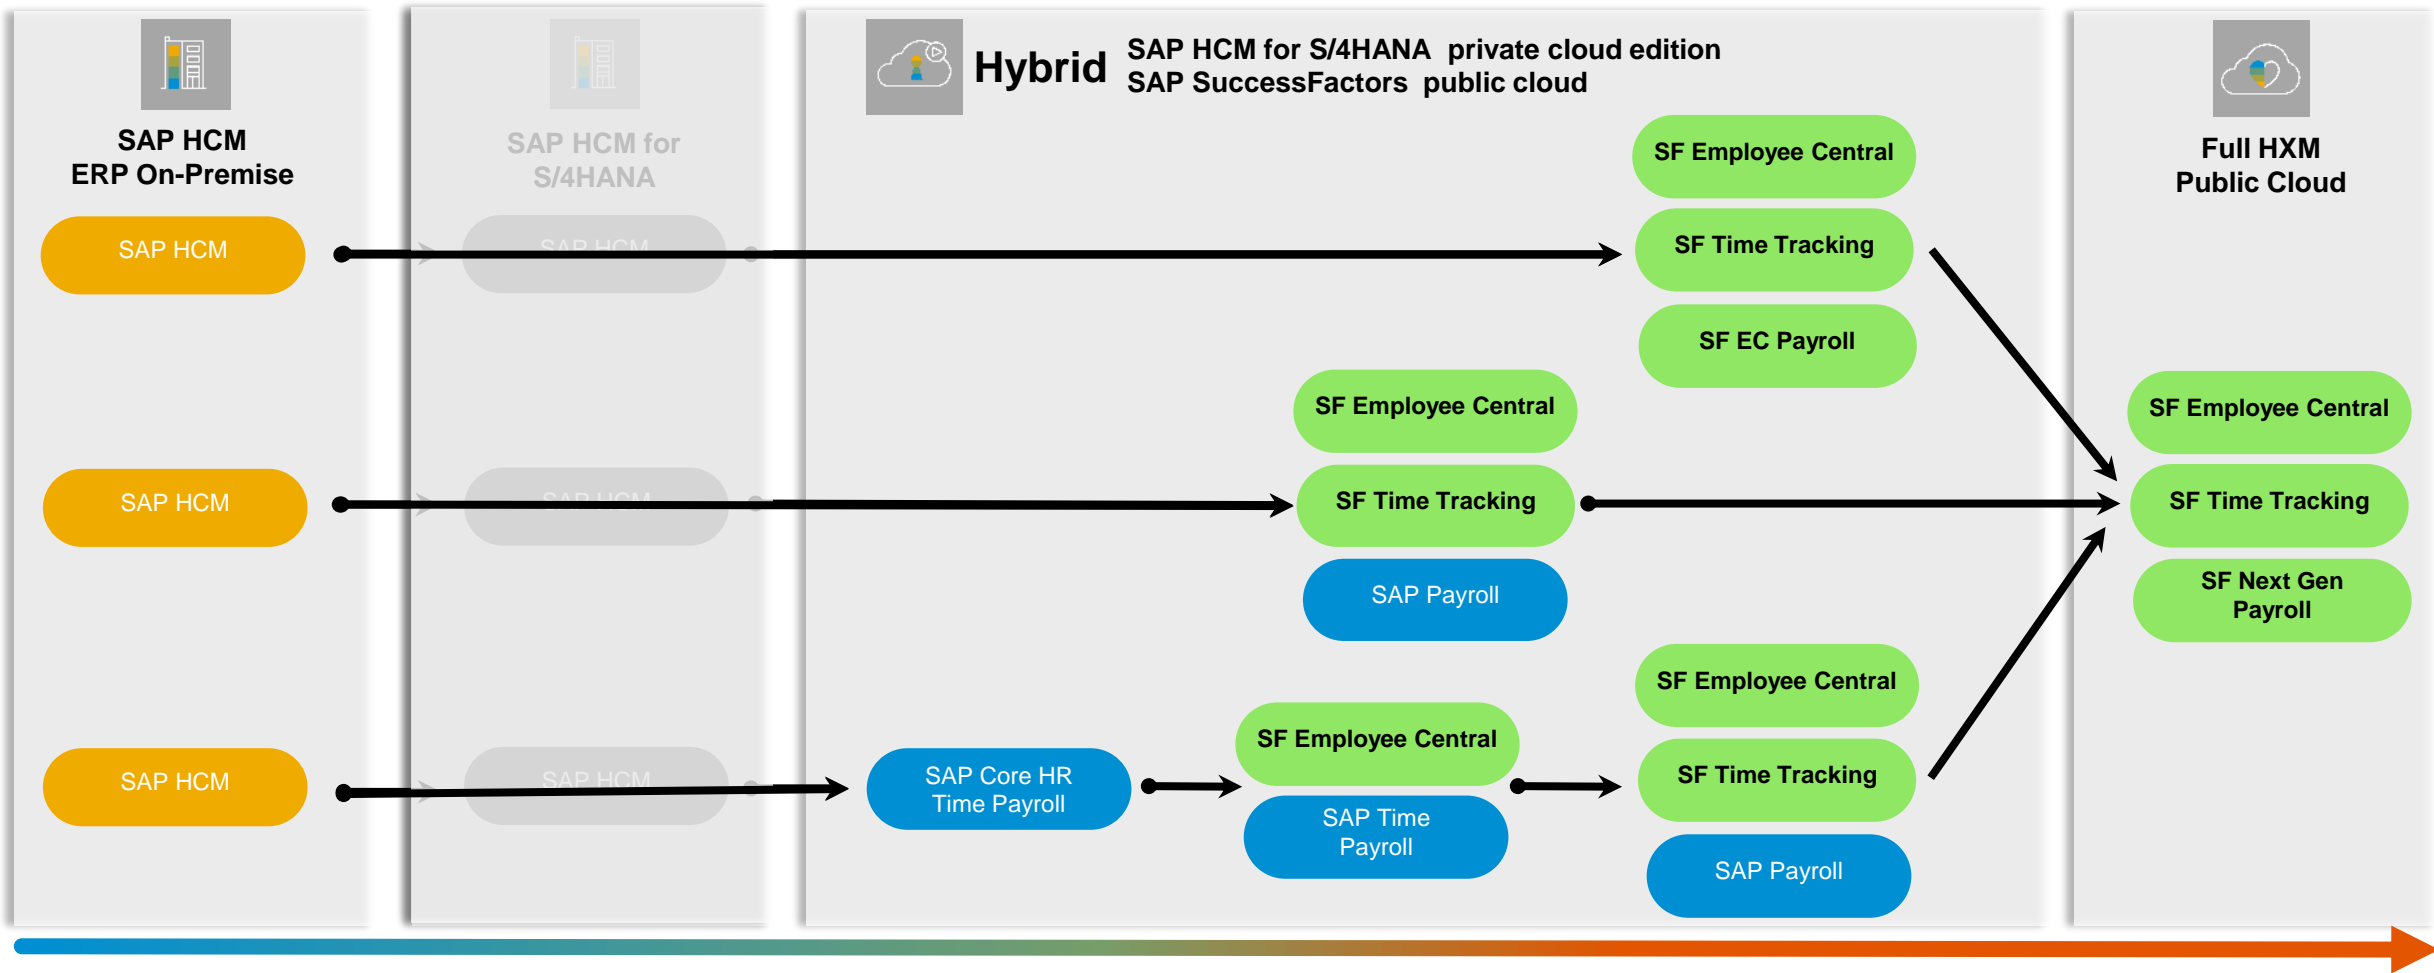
SAP HCM
ERP On-Premise

SAP HCM

SAP HCM

SAP HCM

SAP HCM for
S/4HANA

SAP HCM

SAP HCM

SAP HCM

Hybrid SAP HCM for S/4HANA private cloud edition
SAP SuccessFactors public cloud

SF Employee Central

SF Time Tracking

SF EC Payroll

SF Employee Central

SF Time Tracking

SAP Payroll

SAP Core HR
Time Payroll

SF Employee Central

SAP Time
Payroll

SF Employee Central

SF Time Tracking

SAP Payroll

Full HXM
Public Cloud

SF Employee Central

SF Time Tracking

SF Next Gen
Payroll